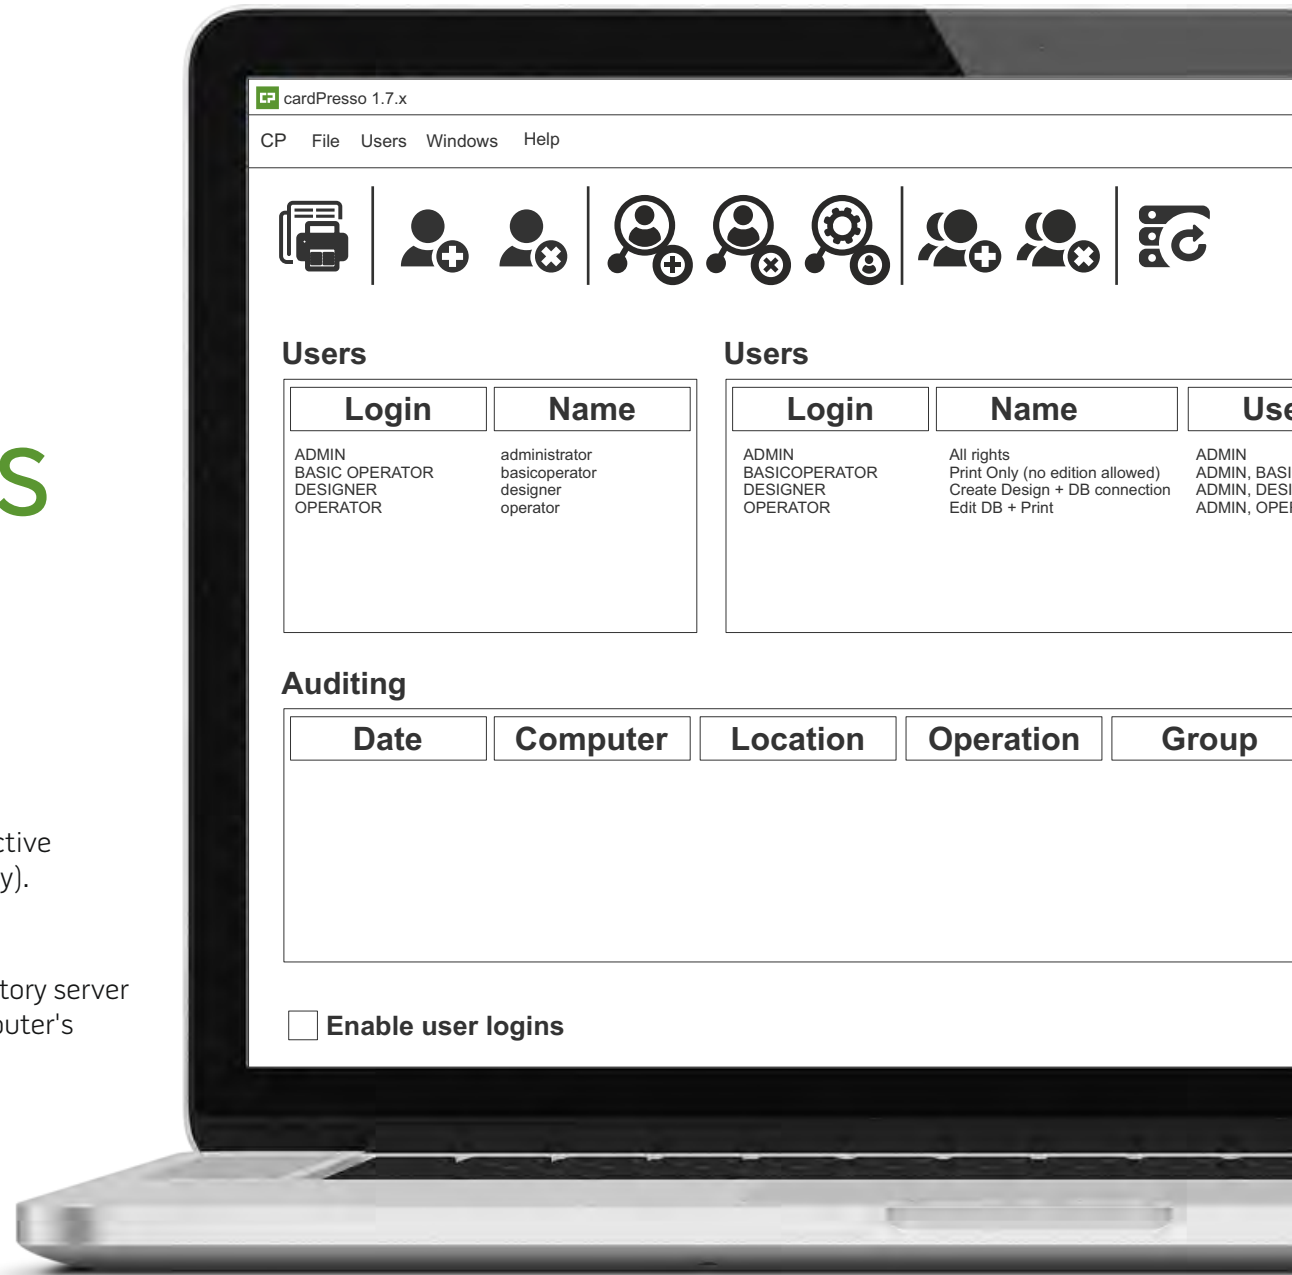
S

ctive
y).

tory server
outer's

cardPresso 1.7.x

CP File Users Windows Help

Users

| Login | Name |
|---|---|
| ADMIN | administrator |
| BASIC OPERATOR | basicoperator |
| DESIGNER | designer |
| OPERATOR | operator |

Users

| Login | Name | Use |
|---|---|---|
| ADMIN | All rights | ADMIN |
| BASICOPERATOR | Print Only (no edition allowed) | ADMIN, BASI |
| DESIGNER | Create Design + DB connection | ADMIN, DESI |
| OPERATOR | Edit DB + Print | ADMIN, OPE |

Auditing

| Date | Computer | Location | Operation | Group |
|---|---|---|---|---|

Enable user logins